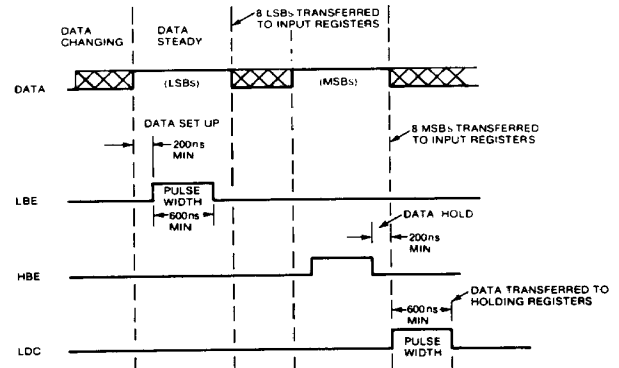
DATA CHANGING
DATA STEADY
8 LSBs TRANSFERRED TO INPUT REGISTERS
DATA
(LSBs)
(MSBs)
DATA SET UP
200ns MIN
8 MSBs TRANSFERRED TO INPUT REGISTERS
LBE
PULSE WIDTH
600ns MIN
DATA HOLD
200ns MIN
HBE
DATA TRANSFERRED TO HOLDING REGISTERS
600ns MIN
LDC
PULSE WIDTH